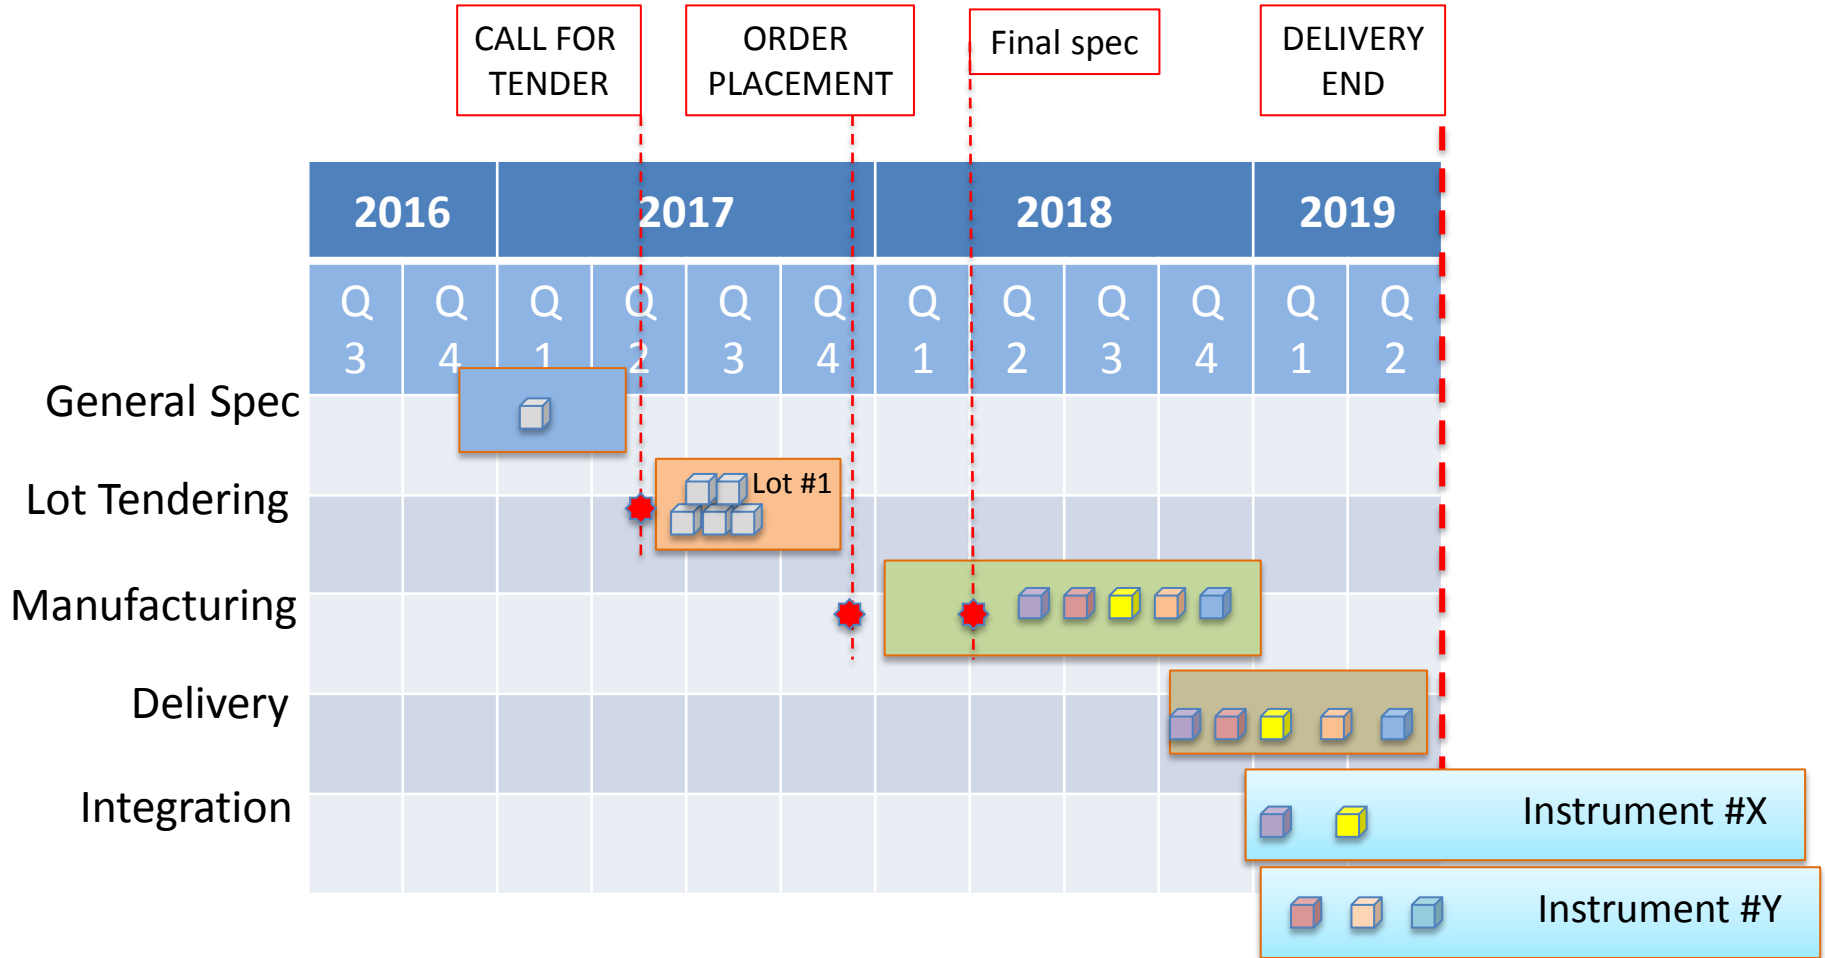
CALL FOR TENDER

ORDER PLACEMENT

Final spec

DELIVERY END

| 2016 | | 2017 | | | | 2018 | | | | 2019 | |
|---|---|---|---|---|---|---|---|---|---|---|---|
| Q 3 | Q 4 | Q 1 | Q 2 | Q 3 | Q 4 | Q 1 | Q 2 | Q 3 | Q 4 | Q 1 | Q 2 |

General Spec

Lot Tendering

Lot #1

Manufacturing

Delivery

Integration

Instrument #X

Instrument #Y